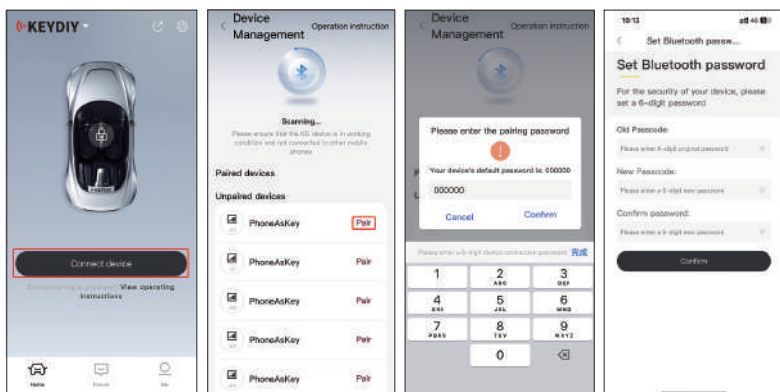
KEYDIY

Connect device

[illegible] View operating instructions

Home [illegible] Me

Device Management Operation instruction

Scanning...

Please ensure that the KD device is in working condition and not connected to other mobile phones

Paired devices

Unpaired devices

PhoneAsKey Pair

PhoneAsKey Pair

PhoneAsKey Pair

PhoneAsKey Pair

PhoneAsKey Pair

Device Management Operation instruction

Please enter the pairing password

Your device's default password is: 000000

000000

Cancel Confirm

Please enter a 6-digit device connection password 完成

1
2 ABC
3 DEF
4 GHI
5 JKL
6 MNO
7 PQRS
8 TUV
9 WXYZ
0

19:13

Set Bluetooth passw...

Set Bluetooth password

For the security of your device, please set a 6-digit password

Old Passcode:

Please enter a 6-digit original password

New Passcode:

Please enter a 6-digit new password

Confirm password:

Please enter a 6-digit new password

Confirm